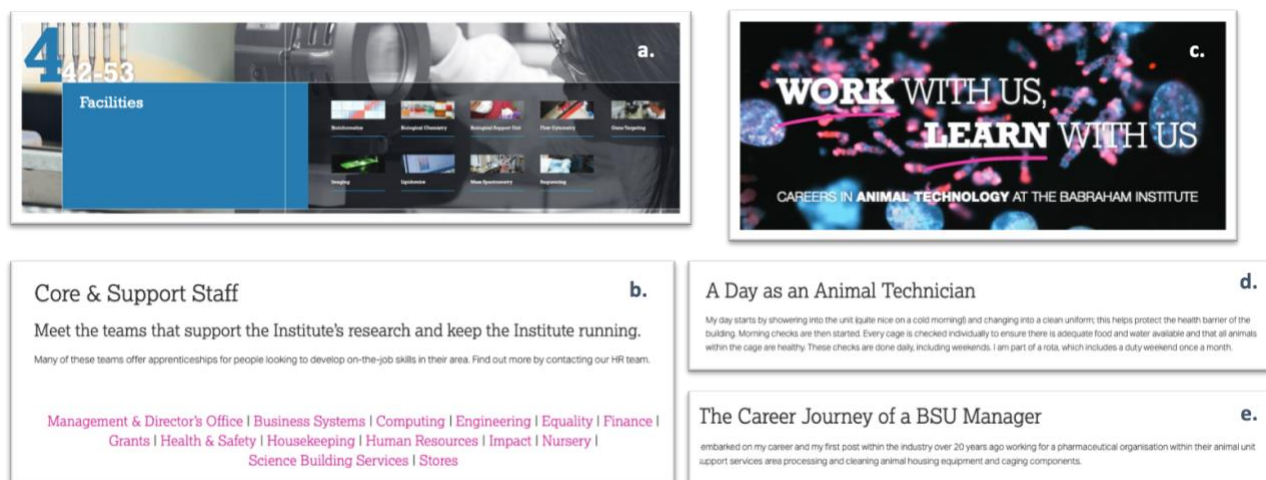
4 42-53

a.

Facilities

Bioinformatics | Biological Chemistry | Biological Support Unit | Flow Cytometry | Gene Targeting

Imaging | Lipidomics | Mass Spectrometry | Sequencing

c.

WORK WITH US, LEARN WITH US

CAREERS IN ANIMAL TECHNOLOGY AT THE BABRAHAM INSTITUTE

Core & Support Staff

b.

Meet the teams that support the Institute's research and keep the Institute running.

Many of these teams offer apprenticeships for people looking to develop on-the-job skills in their area. Find out more by contacting our HR team.

Management & Director's Office | Business Systems | Computing | Engineering | Equality | Finance | Grants | Health & Safety | Housekeeping | Human Resources | Impact | Nursery | Science Building Services | Stores

A Day as an Animal Technician

d.

My day starts by showering into the unit (quite nice on a cold morning!) and changing into a clean uniform; this helps protect the health barrier of the building. Morning checks are then started. Every cage is checked individually to ensure there is adequate food and water available and that all animals within the cage are healthy. These checks are done daily, including weekends. I am part of a rota, which includes a duty weekend once a month.

The Career Journey of a BSU Manager

e.

embarked on my career and my first post within the industry over 20 years ago working for a pharmaceutical organisation within their animal unit support services area processing and cleaning animal housing equipment and caging components.